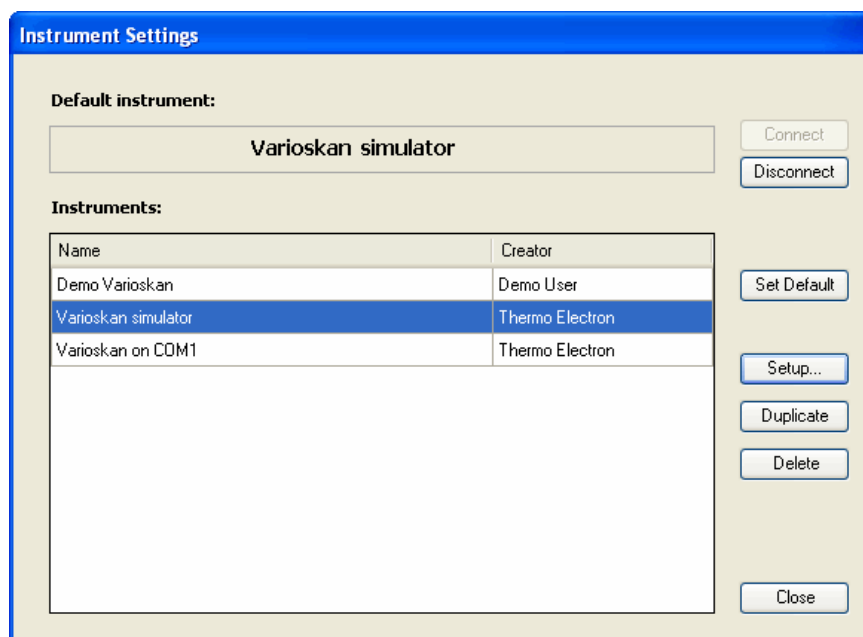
Instrument Settings

Default instrument:

Varioskan simulator

Connect

Disconnect

Instruments:

| Name | Creator |
|---|---|
| Demo Varioskan | Demo User |
| Varioskan simulator | Thermo Electron |
| Varioskan on COM1 | Thermo Electron |

Set Default

Setup...

Duplicate

Delete

Close